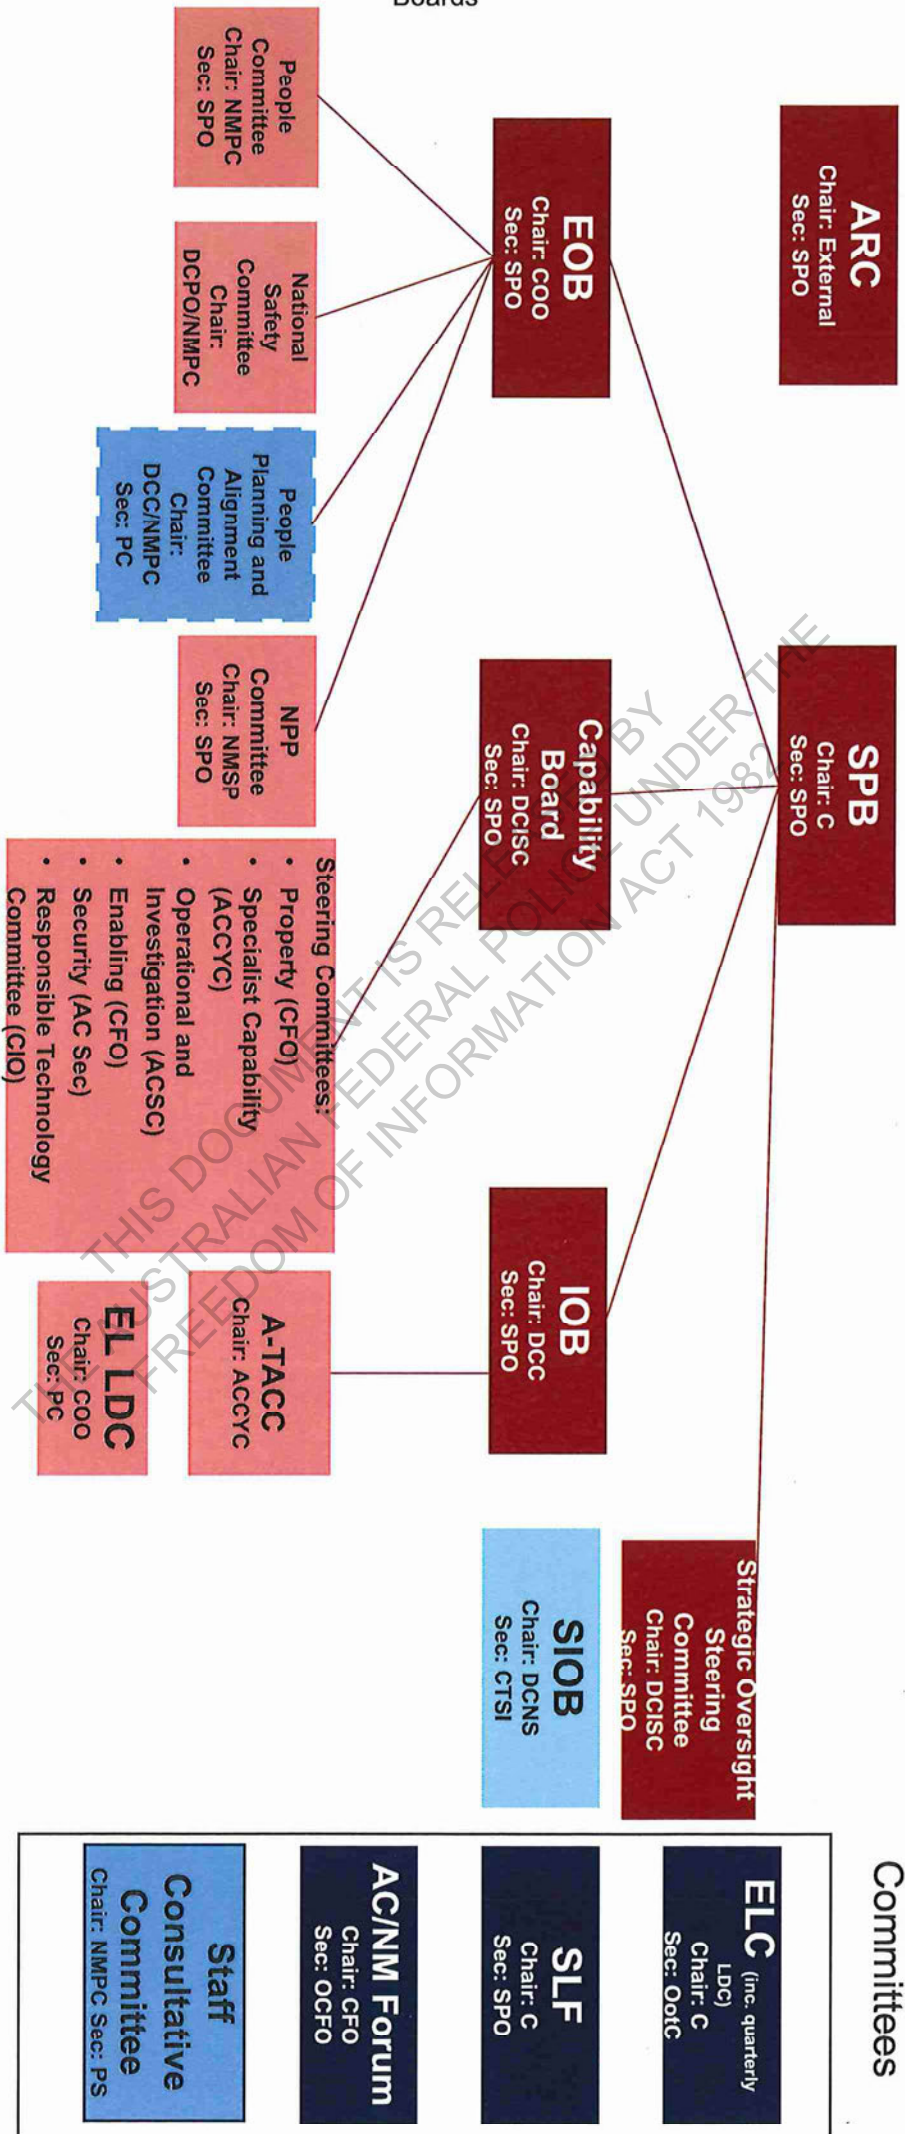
Boards

ARC
Chair: External
Sec: SPO

EOB
Chair: COO
Sec: SPO

People Committee
Chair: NMPC
Sec: SPO

National Safety Committee
Chair: DCPO/NMPC

People Planning and Alignment Committee
Chair: DCC/NMPC
Sec: PC

NPP Committee
Chair: NMSP
Sec: SPO

SPB
Chair: C
Sec: SPO

Capability Board
Chair: DCISC
Sec: SPO

Steering Committees:
• Property (CFO)
• Specialist Capability (ACCYC)
• Operational and Investigation (ACSC)
• Enabling (CFO)
• Security (AC Sec)
• Responsible Technology Commitee (CIO)

IOB
Chair: DCC
Sec: SPO

A-TACC
Chair: ACCYC

EL LDC
Chair: COO
Sec: PC

Strategic Oversight Steering Committee
Chair: DCISC
Sec: SPO

SIOB
Chair: DCNS
Sec: CTSI

Committees

ELC (inc. quarterly LDC)
Chair: C
Sec: OotC

SLF
Chair: C
Sec: SPO

AC/NM Forum
Chair: CFO
Sec: OCFO

Staff Consultative Committee
Chair: NMPC Sec: PS

THIS DOCUMENT IS RELEASED BY THE AUSTRALIAN FEDERAL POLICE UNDER THE FREEDOM OF INFORMATION ACT 1982